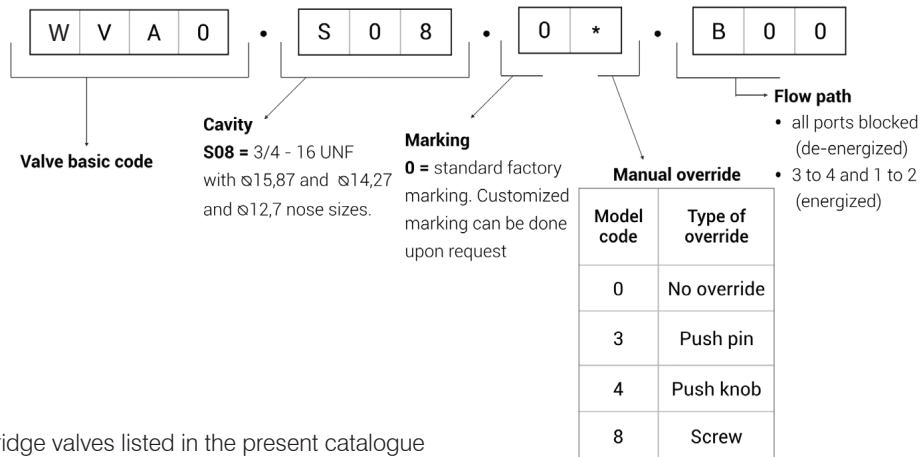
| W | V | A | 0 |

•

| S | 0 | 8 |

•

| 0 | * |

•

| B | 0 | 0 |

Valve basic code

**Cavity**
**S08 =** 3/4 - 16 UNF with ⌀15,87 and ⌀14,27 and ⌀12,7 nose sizes.

**Marking**
**0 =** standard factory marking. Customized marking can be done upon request

**Manual override**

| Model code | Type of override |
|---|---|
| 0 | No override |
| 3 | Push pin |
| 4 | Push knob |
| 8 | Screw |

**Flow path**
• all ports blocked (de-energized)
• 3 to 4 and 1 to 2 (energized)

ridge valves listed in the present catalogue